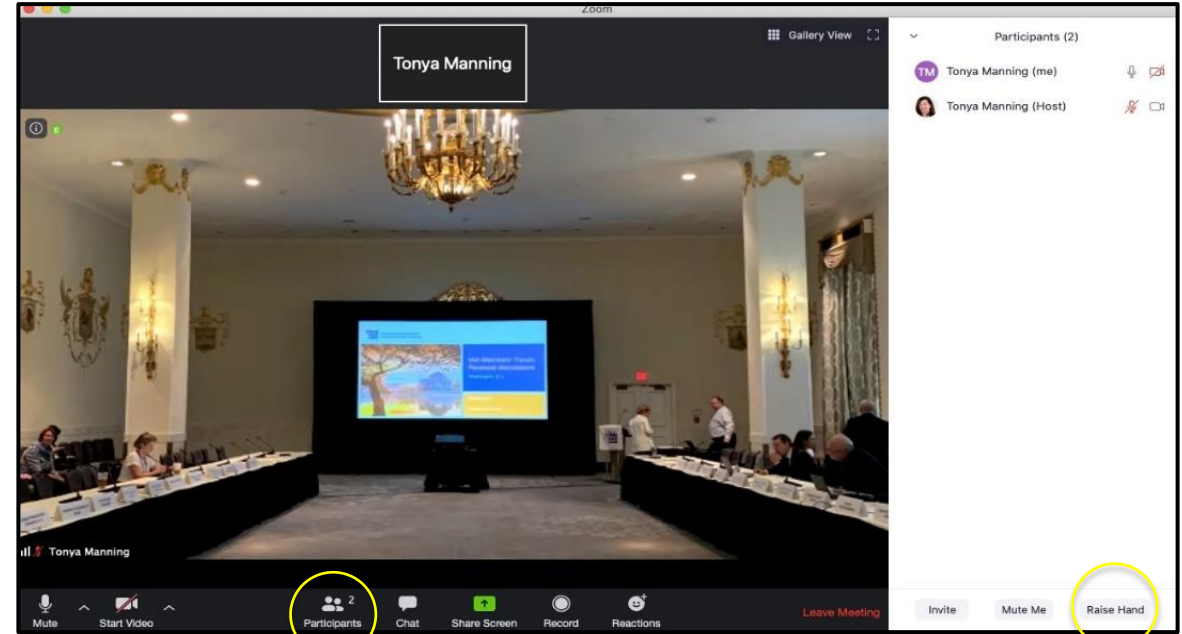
Zoom

Tonya Manning

Gallery View

Participants (2)

TM Tonya Manning (me)

Tonya Manning (Host)

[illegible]

Tonya Manning

Mute

Start Video

2

Participants

Chat

Share Screen

Record

Reactions

Leave Meeting

Invite

Mute Me

Raise Hand